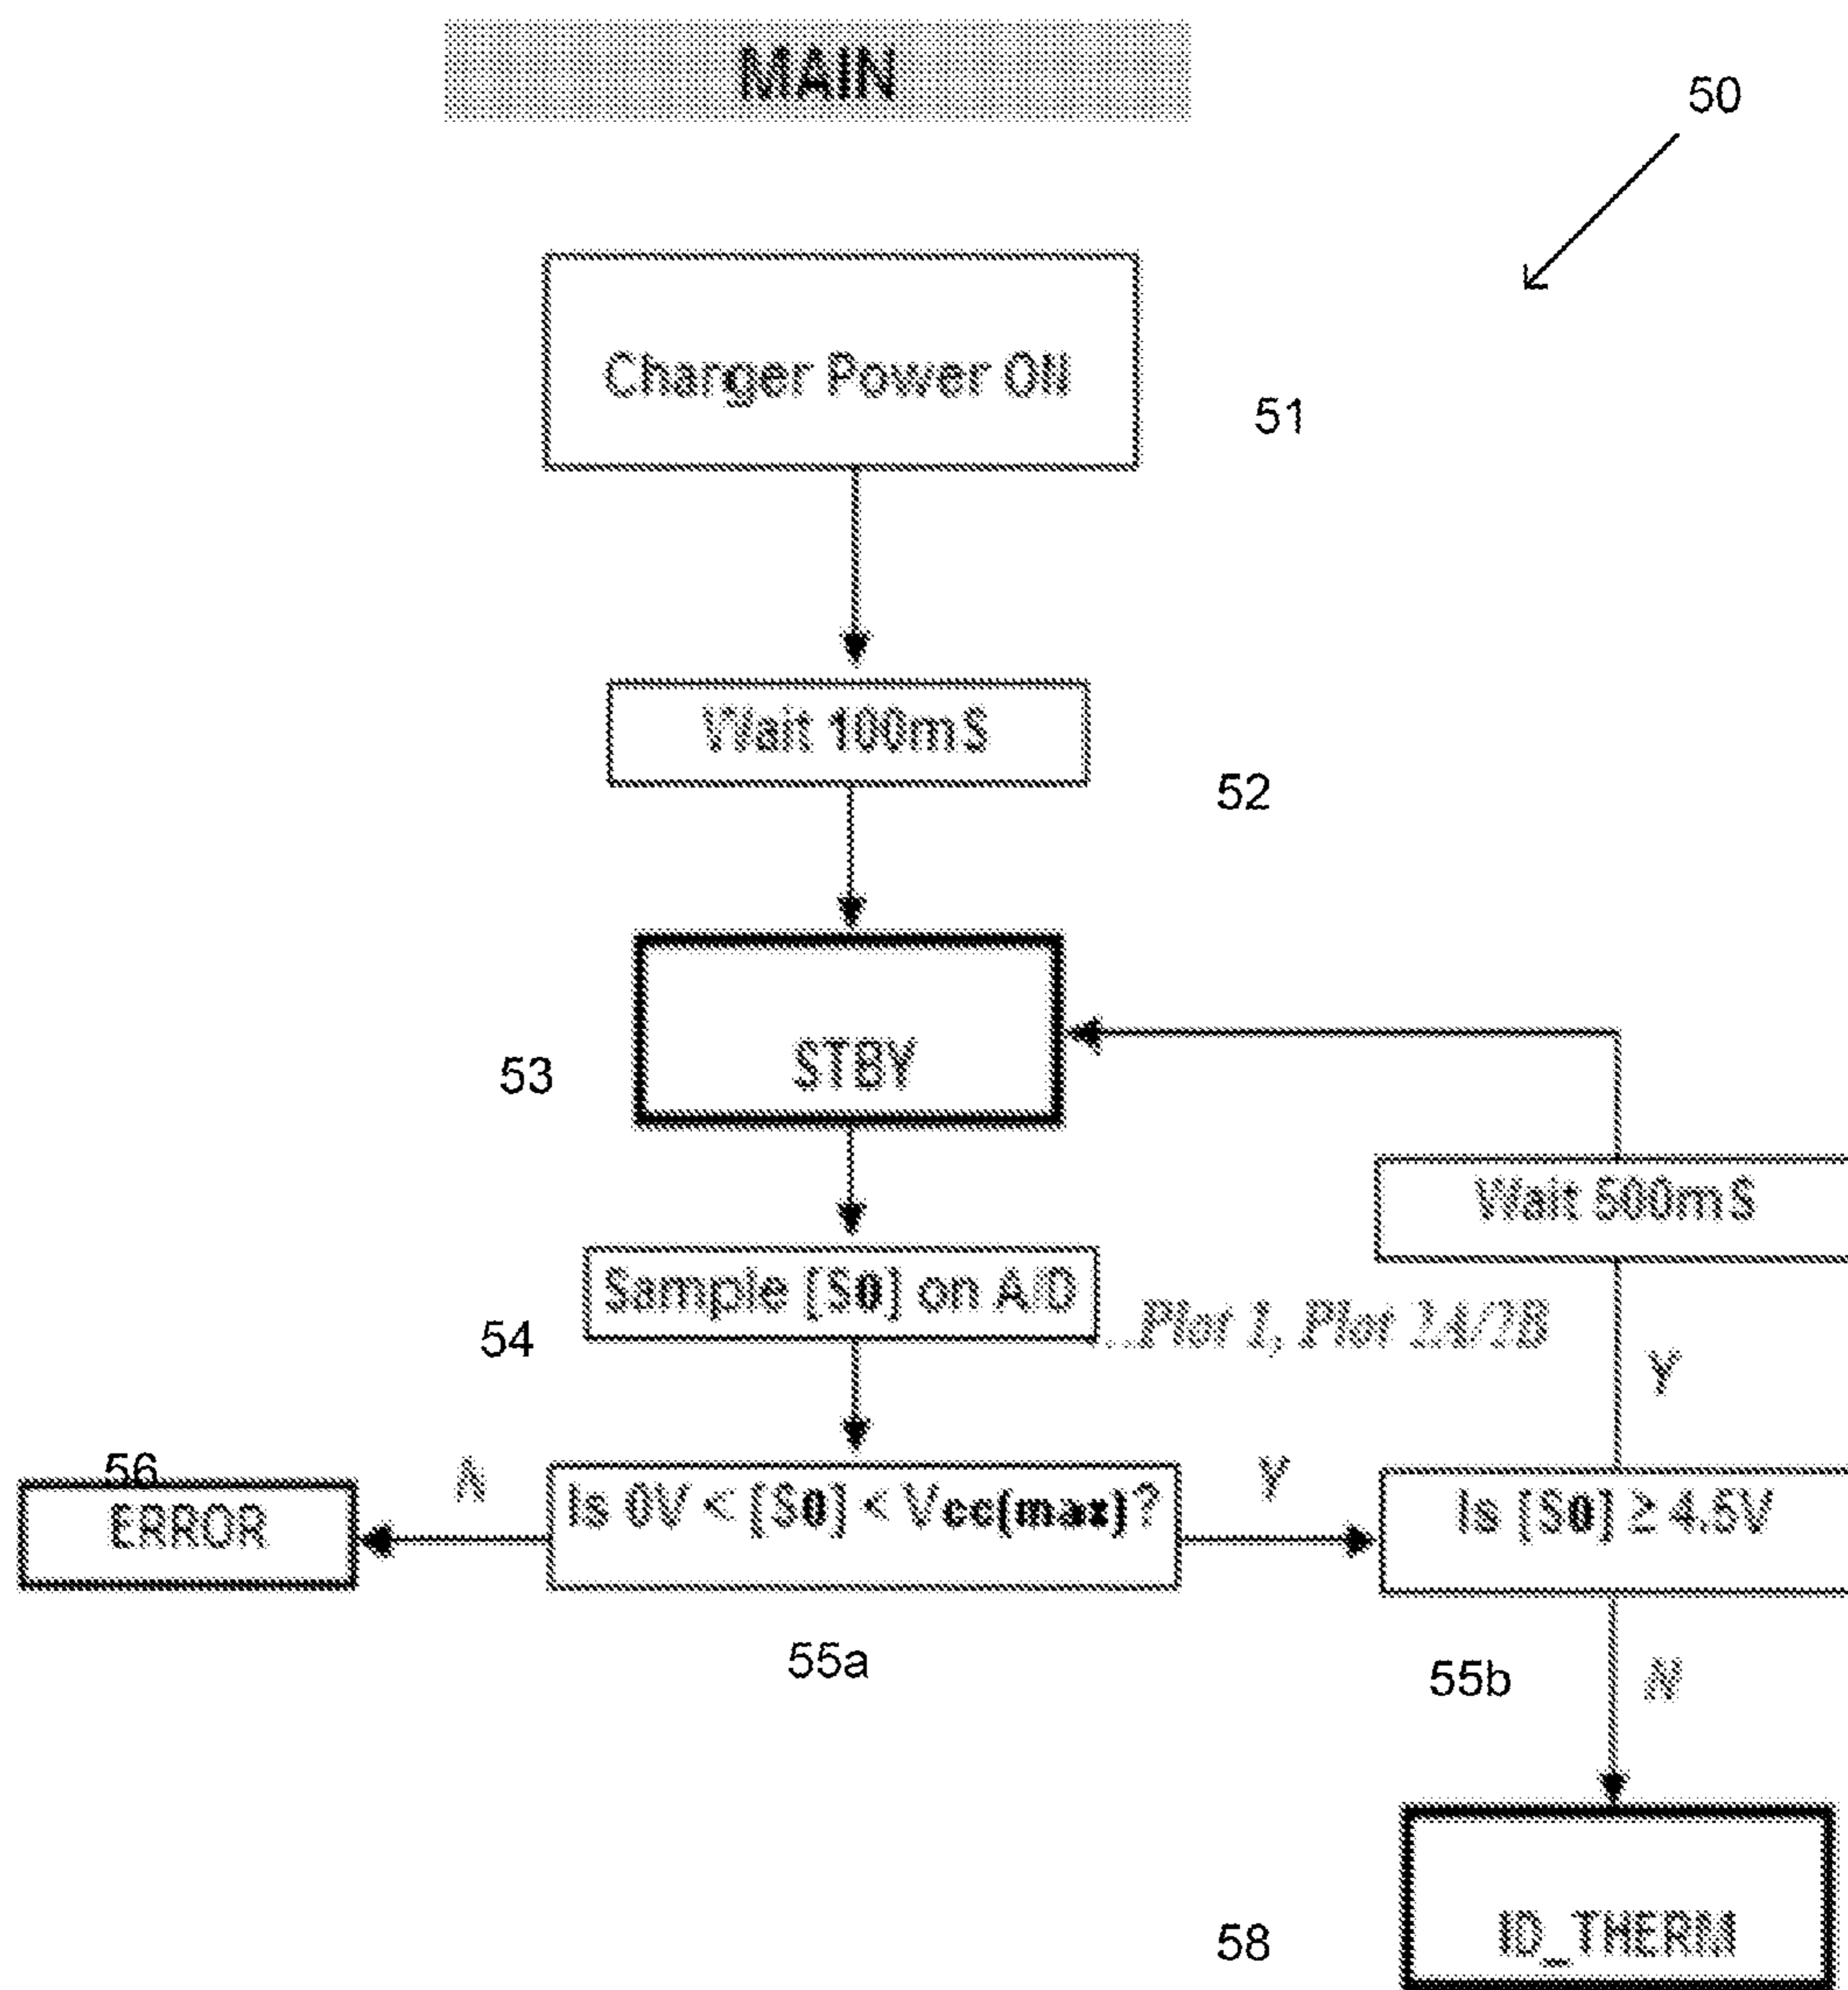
MAIN

50

Charger Power On

51

Wait 100mS

52

53

STBY

Wait 500mS

Sample [S0] on A/D

...Plot 1, Plot 2A/2B

54

Y

56

N

Y

ERROR

Is 0V < [S0] < Vcc(max)?

Is [S0] ≥ 4.5V

55a

55b

N

58

ID_THERM